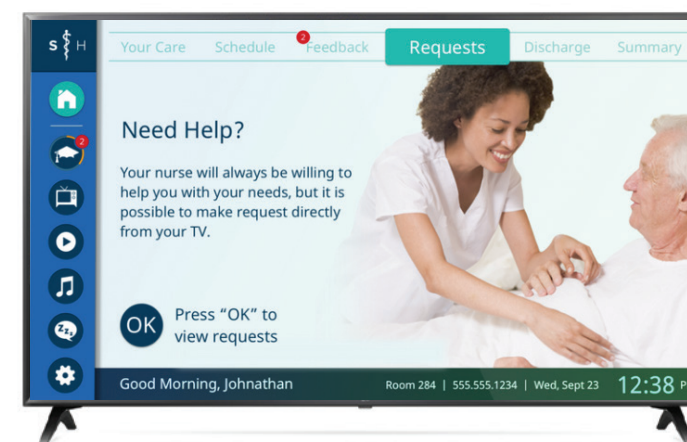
S H

Your Care Schedule 2 Feedback Requests Discharge Summary

2

Need Help?

Your nurse will always be willing to help you with your needs, but it is possible to make request directly from your TV.

OK Press “OK” to view requests

Good Morning, Johnathan

Room 284 | 555.555.1234 | Wed, Sept 23 12:38 P